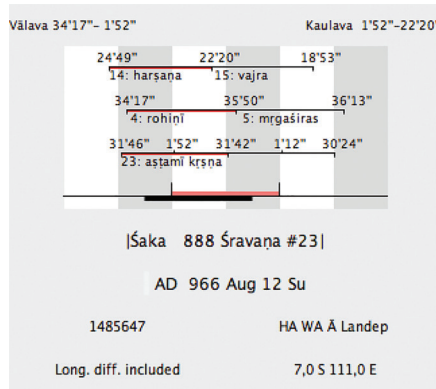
Vālava 34'17"– 1'52"

Kaulava 1'52"–22'20"

24'49"

22'20"

18'53"

14: harṣaṇa

15: vajra

34'17"

35'50"

36'13"

4: rohiṇī

5: mṛgaśiras

31'46"

1'52"

31'42"

1'12"

30'24"

23: aṣṭamī kṛṣṇa

|Śaka 888 Śravaṇa #23|

AD 966 Aug 12 Su

1485647

HA WA Ā Landep

Long. diff. included

7,0 S 111,0 E